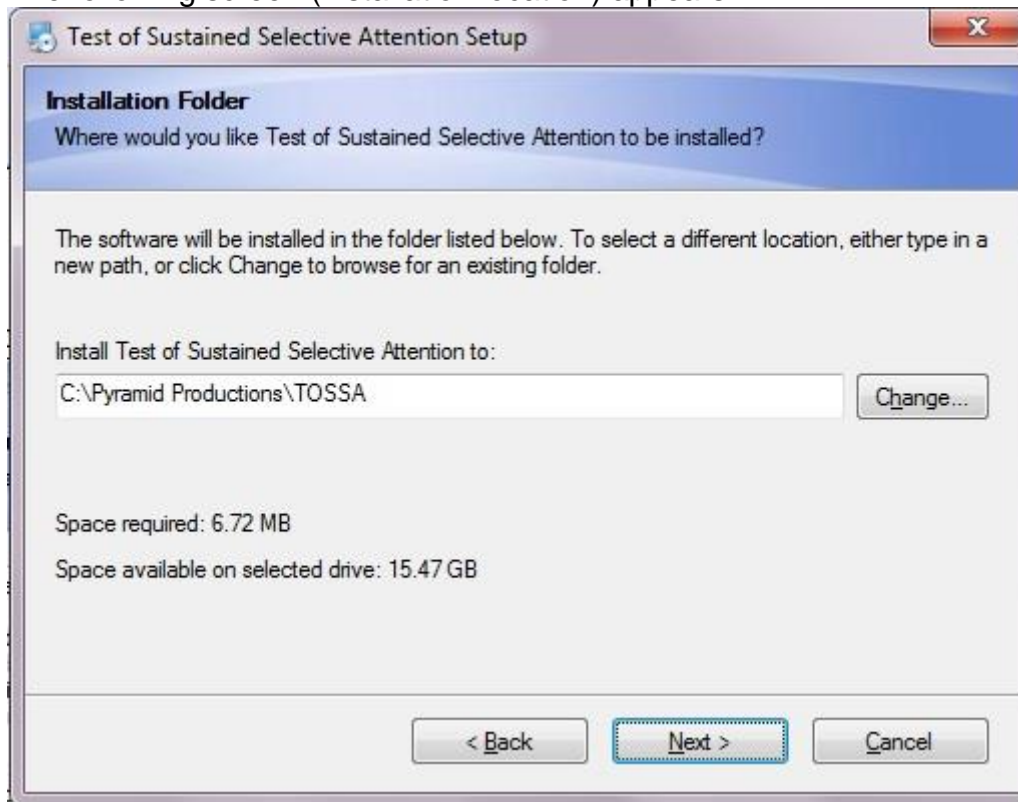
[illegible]

Test of Sustained Selective Attention Setup

x

Installation Folder
Where would you like Test of Sustained Selective Attention to be installed?

The software will be installed in the folder listed below. To select a different location, either type in a new path, or click Change to browse for an existing folder.

Install Test of Sustained Selective Attention to:

C:\Pyramid Productions\TOSSA

Change...

Space required: 6.72 MB

Space available on selected drive: 15.47 GB

< Back

Next >

Cancel